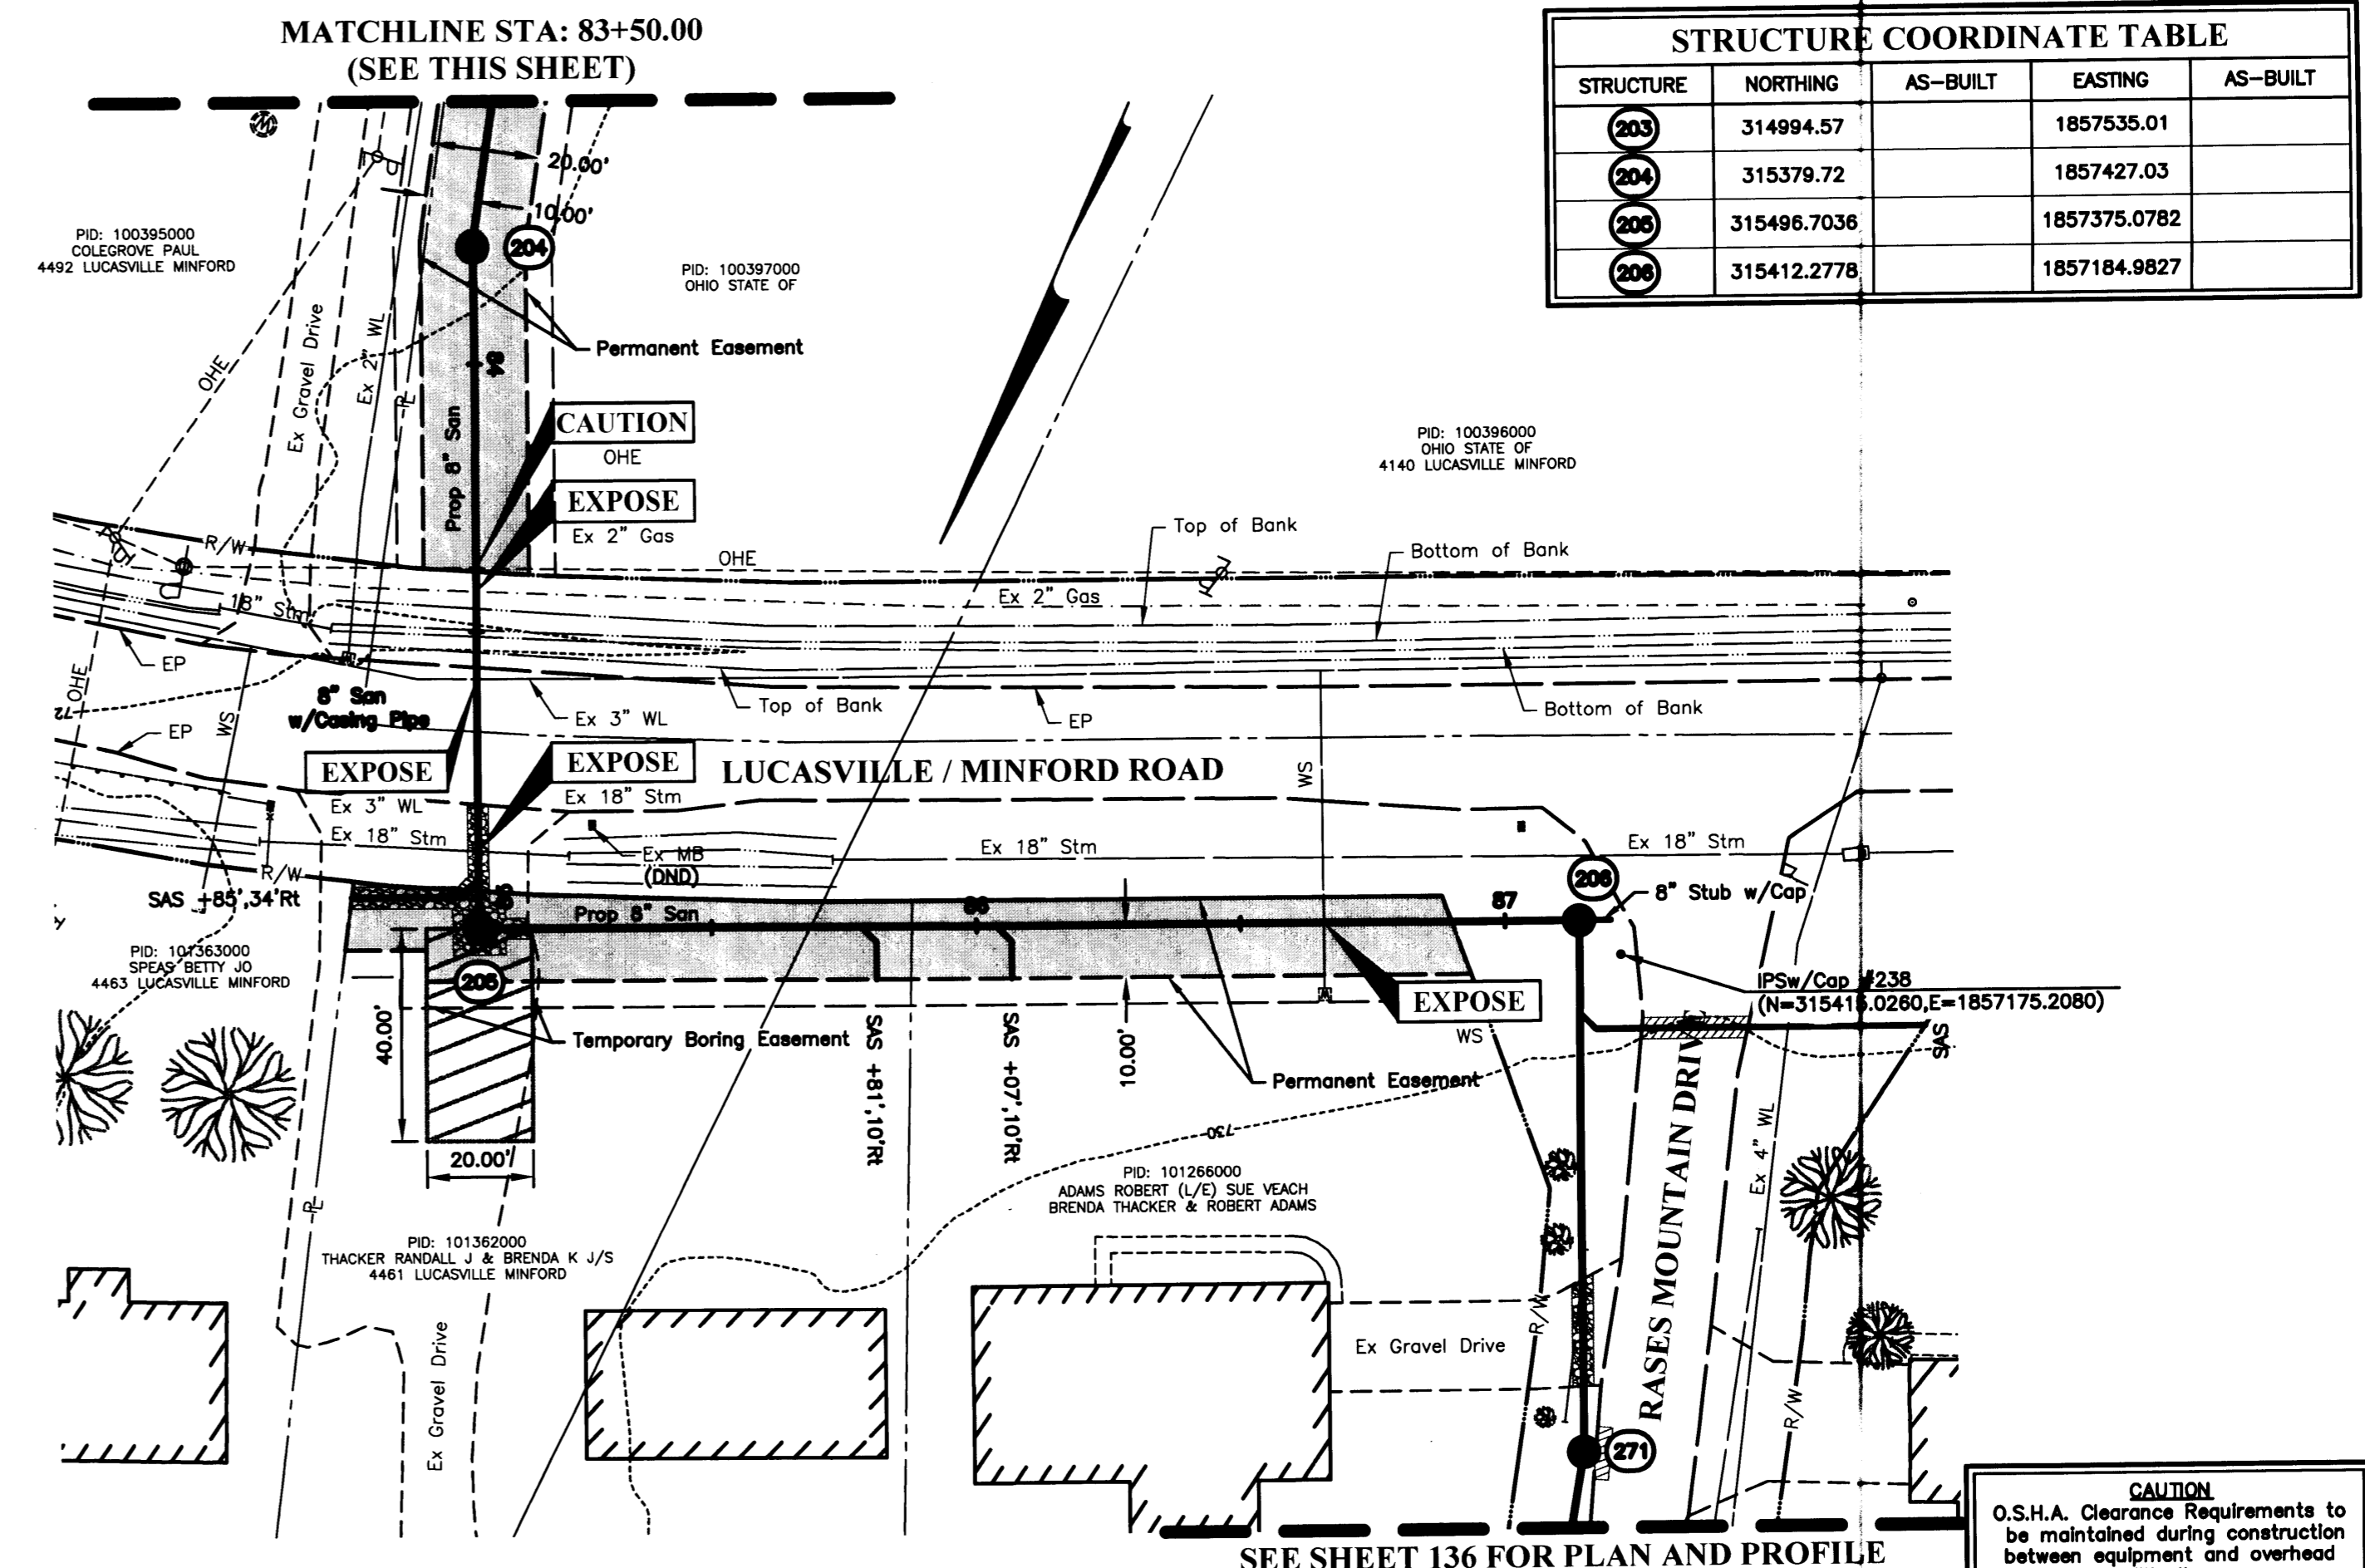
MATCHLINE STA: 83+50.00
(SEE THIS SHEET)

STRUCTURE COORDINATE TABLE

| STRUCTURE | NORTHING | AS-BUILT | EASTING | AS-BUILT |
|---|---|---|---|---|
| 203 | 314994.57 | | 1857535.01 | |
| 204 | 315379.72 | | 1857427.03 | |
| 205 | 315496.7036 | | 1857375.0782 | |
| 206 | 315412.2778 | | 1857184.9827 | |

PID: 100395000
COLEGROVE PAUL
4492 LUCASVILLE MINFORD

PID: 100397000
OHIO STATE OF

20.00'
10.00'
204
Permanent Easement
OHE
Ex Gravel Drive
Ex 2" WL
Prop 8" San
CAUTION
OHE
EXPOSE
Ex 2" Gas

PID: 100396000
OHIO STATE OF
4140 LUCASVILLE MINFORD

Top of Bank
Bottom of Bank
R/W
OHE
Ex 2" Gas
18" Stm
EP
OHE
8" San
w/Casing Pipe
Ex 3" WL
Top of Bank
EP
Bottom of Bank
EP
WS
EXPOSE
EXPOSE
LUCASVILLE / MINFORD ROAD
WS
Ex 3" WL
Ex 18" Stm
Ex 18" Stm
Ex MB
(DND)
Ex 18" Stm
Ex 18" Stm
R/W
SAS +85',34'Rt
206
8" Stub w/Cap
Prop 8" San
86
87
PID: 101363000
SPEAS BETTY JO
4463 LUCASVILLE MINFORD
205
IPSw/Cap #238
(N=31541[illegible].0260,E=1857175.2080)
EXPOSE
WS
40.00'
Temporary Boring Easement
SAS +81',10'Rt
SAS +07',10'Rt
10.00'
Permanent Easement
SAS
RASES MOUNTAIN DRIVE
Ex 4" WL
730
20.00'
PID: 101266000
ADAMS ROBERT (L/E) SUE VEACH
BRENDA THACKER & ROBERT ADAMS
PID: 101362000
THACKER RANDALL J & BRENDA K J/S
4461 LUCASVILLE MINFORD
Ex Gravel Drive
Ex Gravel Drive
R/W
R/W
271

CAUTION
O.S.H.A. Clearance Requirements to be maintained during construction between equipment and overhead

SEE SHEET 136 FOR PLAN AND PROFILE